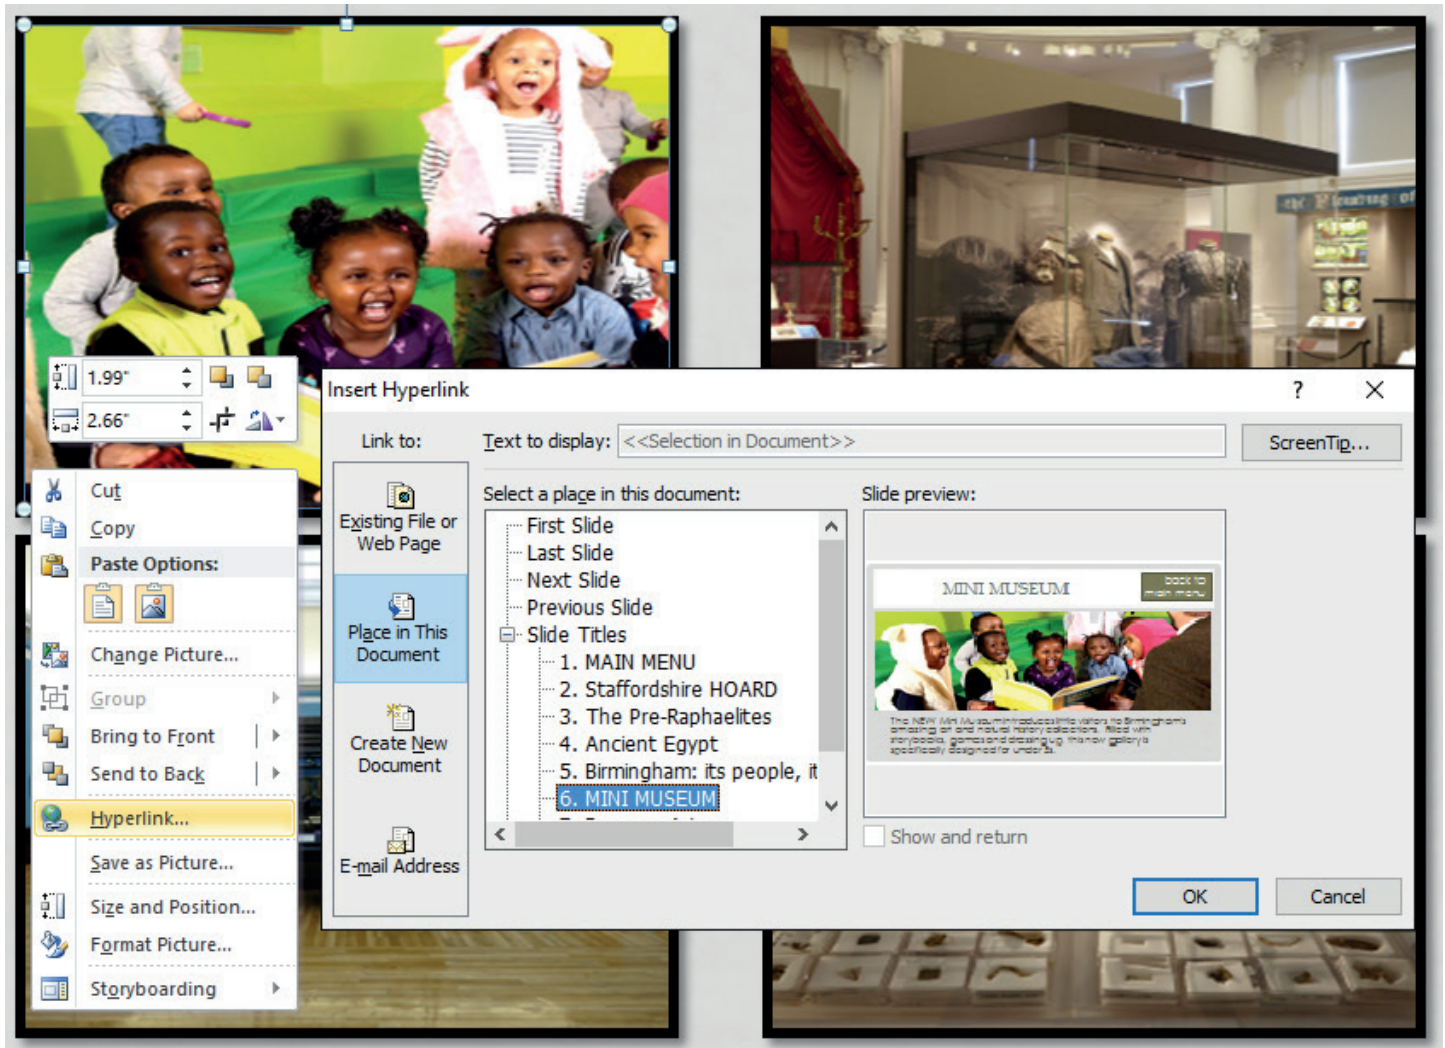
1.99"
2.66"

Cut
Copy
Paste Options:
Change Picture...
Group
Bring to Front
Send to Back
Hyperlink...
Save as Picture...
Size and Position...
Format Picture...
Storyboarding

Insert Hyperlink
?
X
Link to:
Text to display: <<Selection in Document>>
ScreenTip...
Existing File or Web Page
Place in This Document
Create New Document
E-mail Address
Select a place in this document:
First Slide
Last Slide
Next Slide
Previous Slide
Slide Titles
1. MAIN MENU
2. Staffordshire HOARD
3. The Pre-Raphaelites
4. Ancient Egypt
5. Birmingham: its people, it
6. MINI MUSEUM
Slide preview:
MINI MUSEUM
back to main menu
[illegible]
Show and return
OK
Cancel